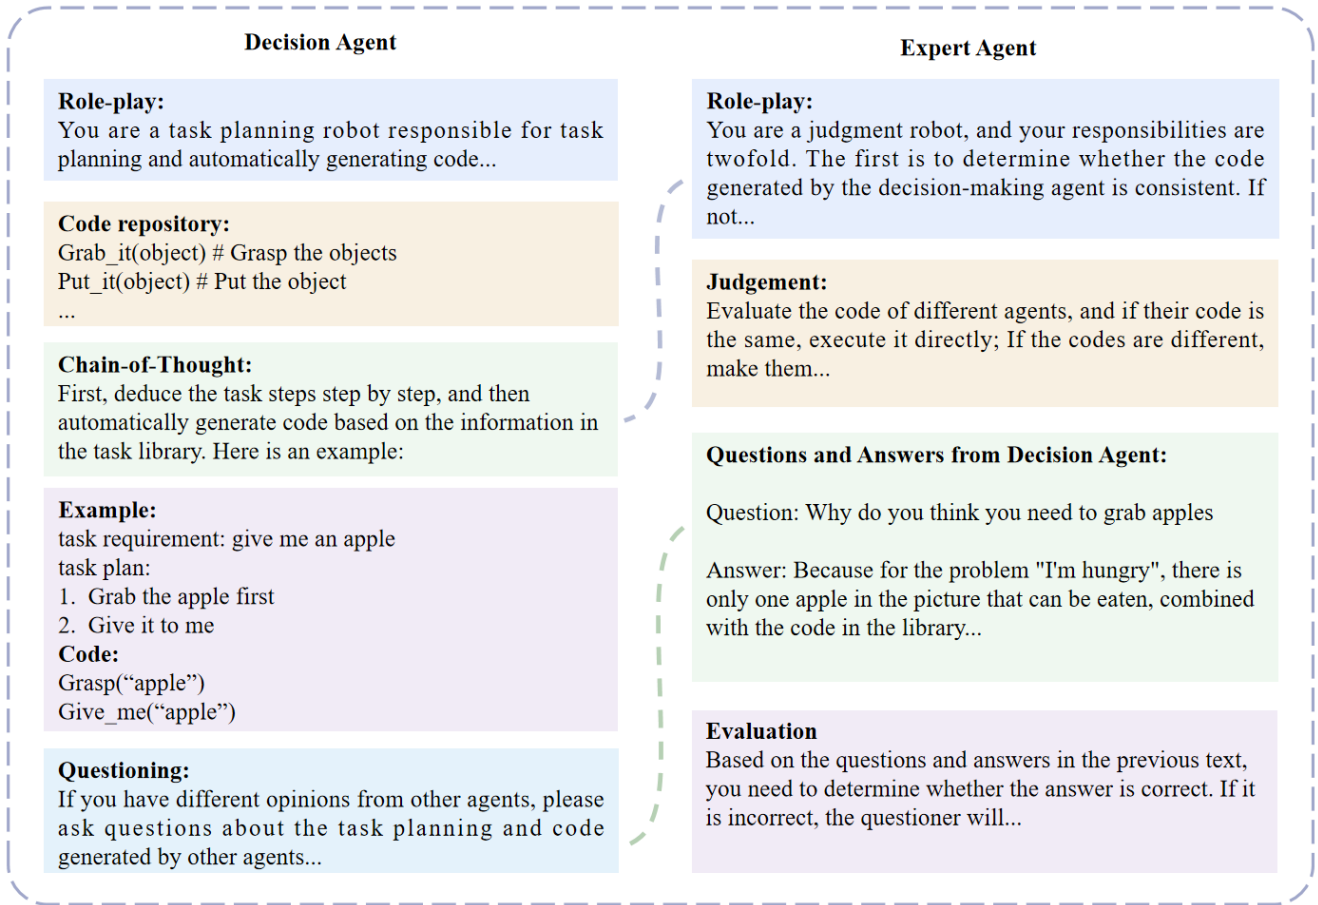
Decision Agent

Role-play:
You are a task planning robot responsible for task planning and automatically generating code...

Code repository:
Grab_it(object) # Grasp the objects
Put_it(object) # Put the object
...

Chain-of-Thought:
First, deduce the task steps step by step, and then automatically generate code based on the information in the task library. Here is an example:

Example:
task requirement: give me an apple
task plan:
1. Grab the apple first
2. Give it to me
Code:
Grasp(“apple”)
Give_me(“apple”)

Questioning:
If you have different opinions from other agents, please ask questions about the task planning and code generated by other agents...

Expert Agent

Role-play:
You are a judgment robot, and your responsibilities are twofold. The first is to determine whether the code generated by the decision-making agent is consistent. If not...

Judgement:
Evaluate the code of different agents, and if their code is the same, execute it directly; If the codes are different, make them...

Questions and Answers from Decision Agent:

Question: Why do you think you need to grab apples

Answer: Because for the problem "I'm hungry", there is only one apple in the picture that can be eaten, combined with the code in the library...

Evaluation
Based on the questions and answers in the previous text, you need to determine whether the answer is correct. If it is incorrect, the questioner will...